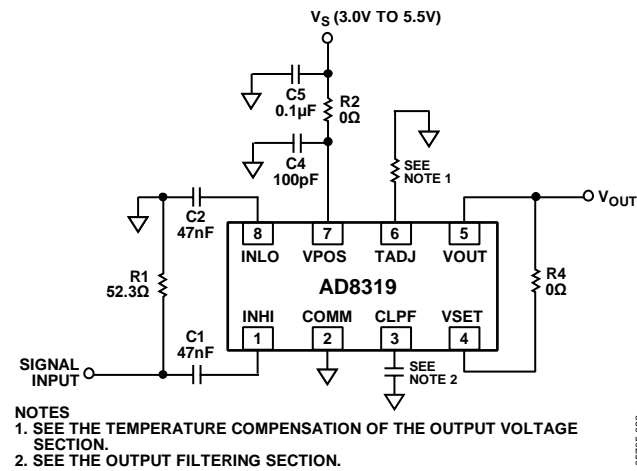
$V_S$ (3.0V TO 5.5V)

C5
0.1µF

R2
0Ω

C4
100pF

SEE NOTE 1

C2
47nF

R1
52.3Ω

8
INLO

7
VPOS

6
TADJ

5
VOUT

$V_{OUT}$

R4
0Ω

AD8319

INHI
1

COMM
2

CLPF
3

VSET
4

C1
47nF

SIGNAL INPUT

SEE NOTE 2

NOTES
1. SEE THE TEMPERATURE COMPENSATION OF THE OUTPUT VOLTAGE SECTION.
2. SEE THE OUTPUT FILTERING SECTION.